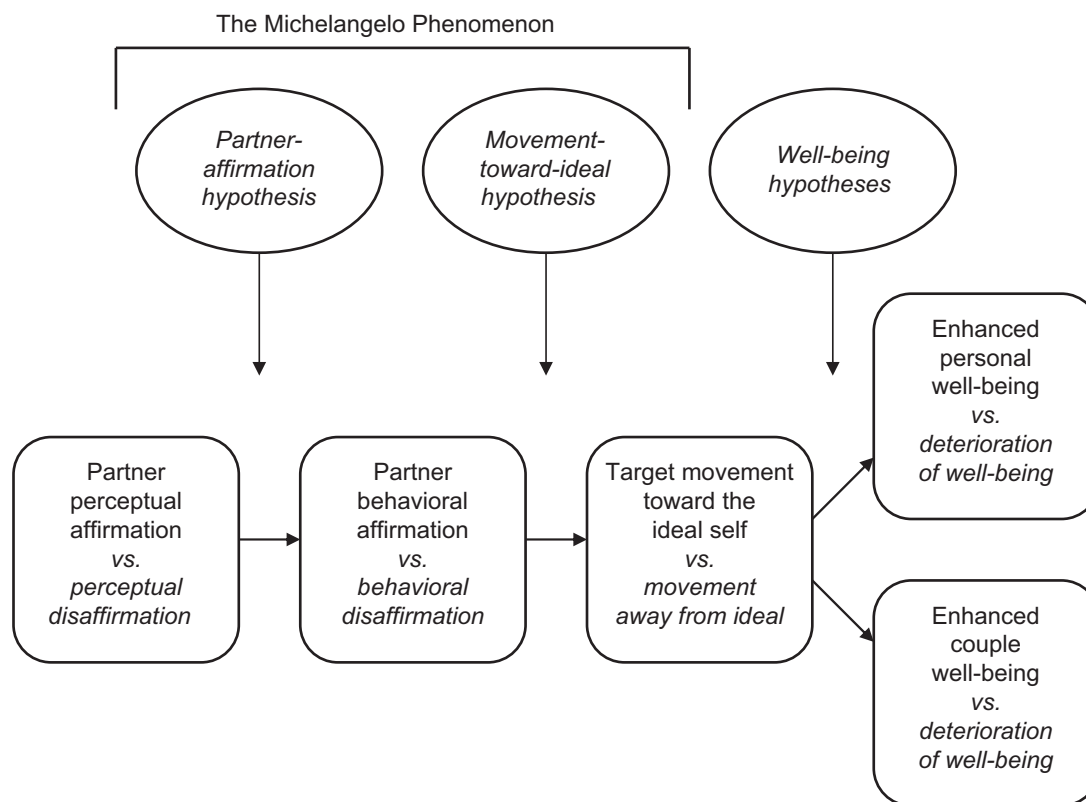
The Michelangelo Phenomenon

Partner-affirmation hypothesis

Movement-toward-ideal hypothesis

Well-being hypotheses

Partner perceptual affirmation vs. perceptual disaffirmation

Partner behavioral affirmation vs. behavioral disaffirmation

Target movement toward the ideal self vs. movement away from ideal

Enhanced personal well-being vs. deterioration of well-being

Enhanced couple well-being vs. deterioration of well-being